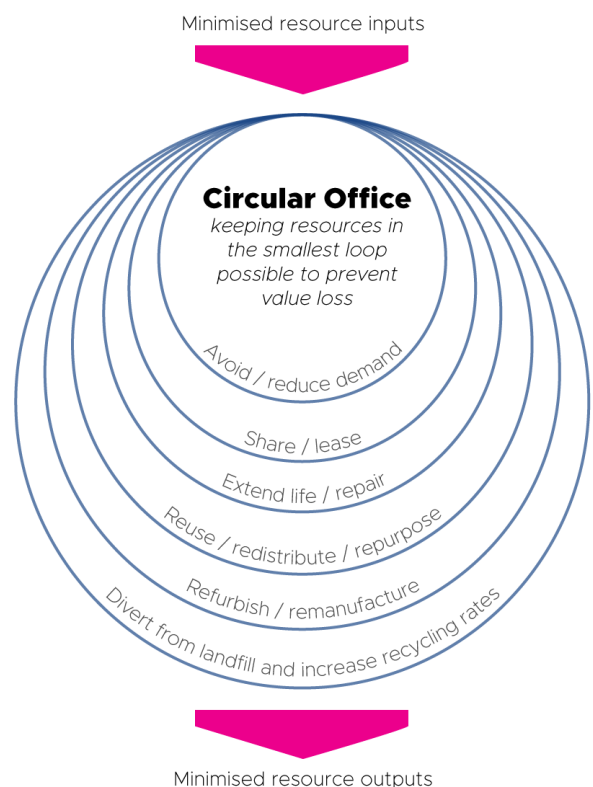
Minimised resource inputs

Circular Office
keeping resources in the smallest loop possible to prevent value loss

Avoid / reduce demand

Share / lease

Extend life / repair

Reuse / redistribute / repurpose

Refurbish / remanufacture

Divert from landfill and increase recycling rates

Minimised resource outputs